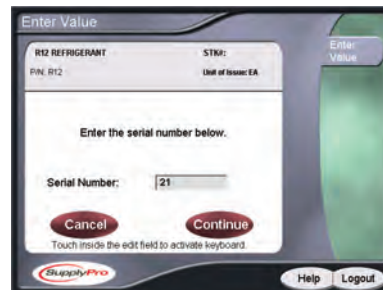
Enter Value

R12 REFRIGERANT
STK#:
P/N: R12
Unit of Issue: EA

Enter Value

Enter the serial number below.

Serial Number: 21

Cancel
Continue
Touch inside the edit field to activate keyboard.

SupplyPro
Help
Logout